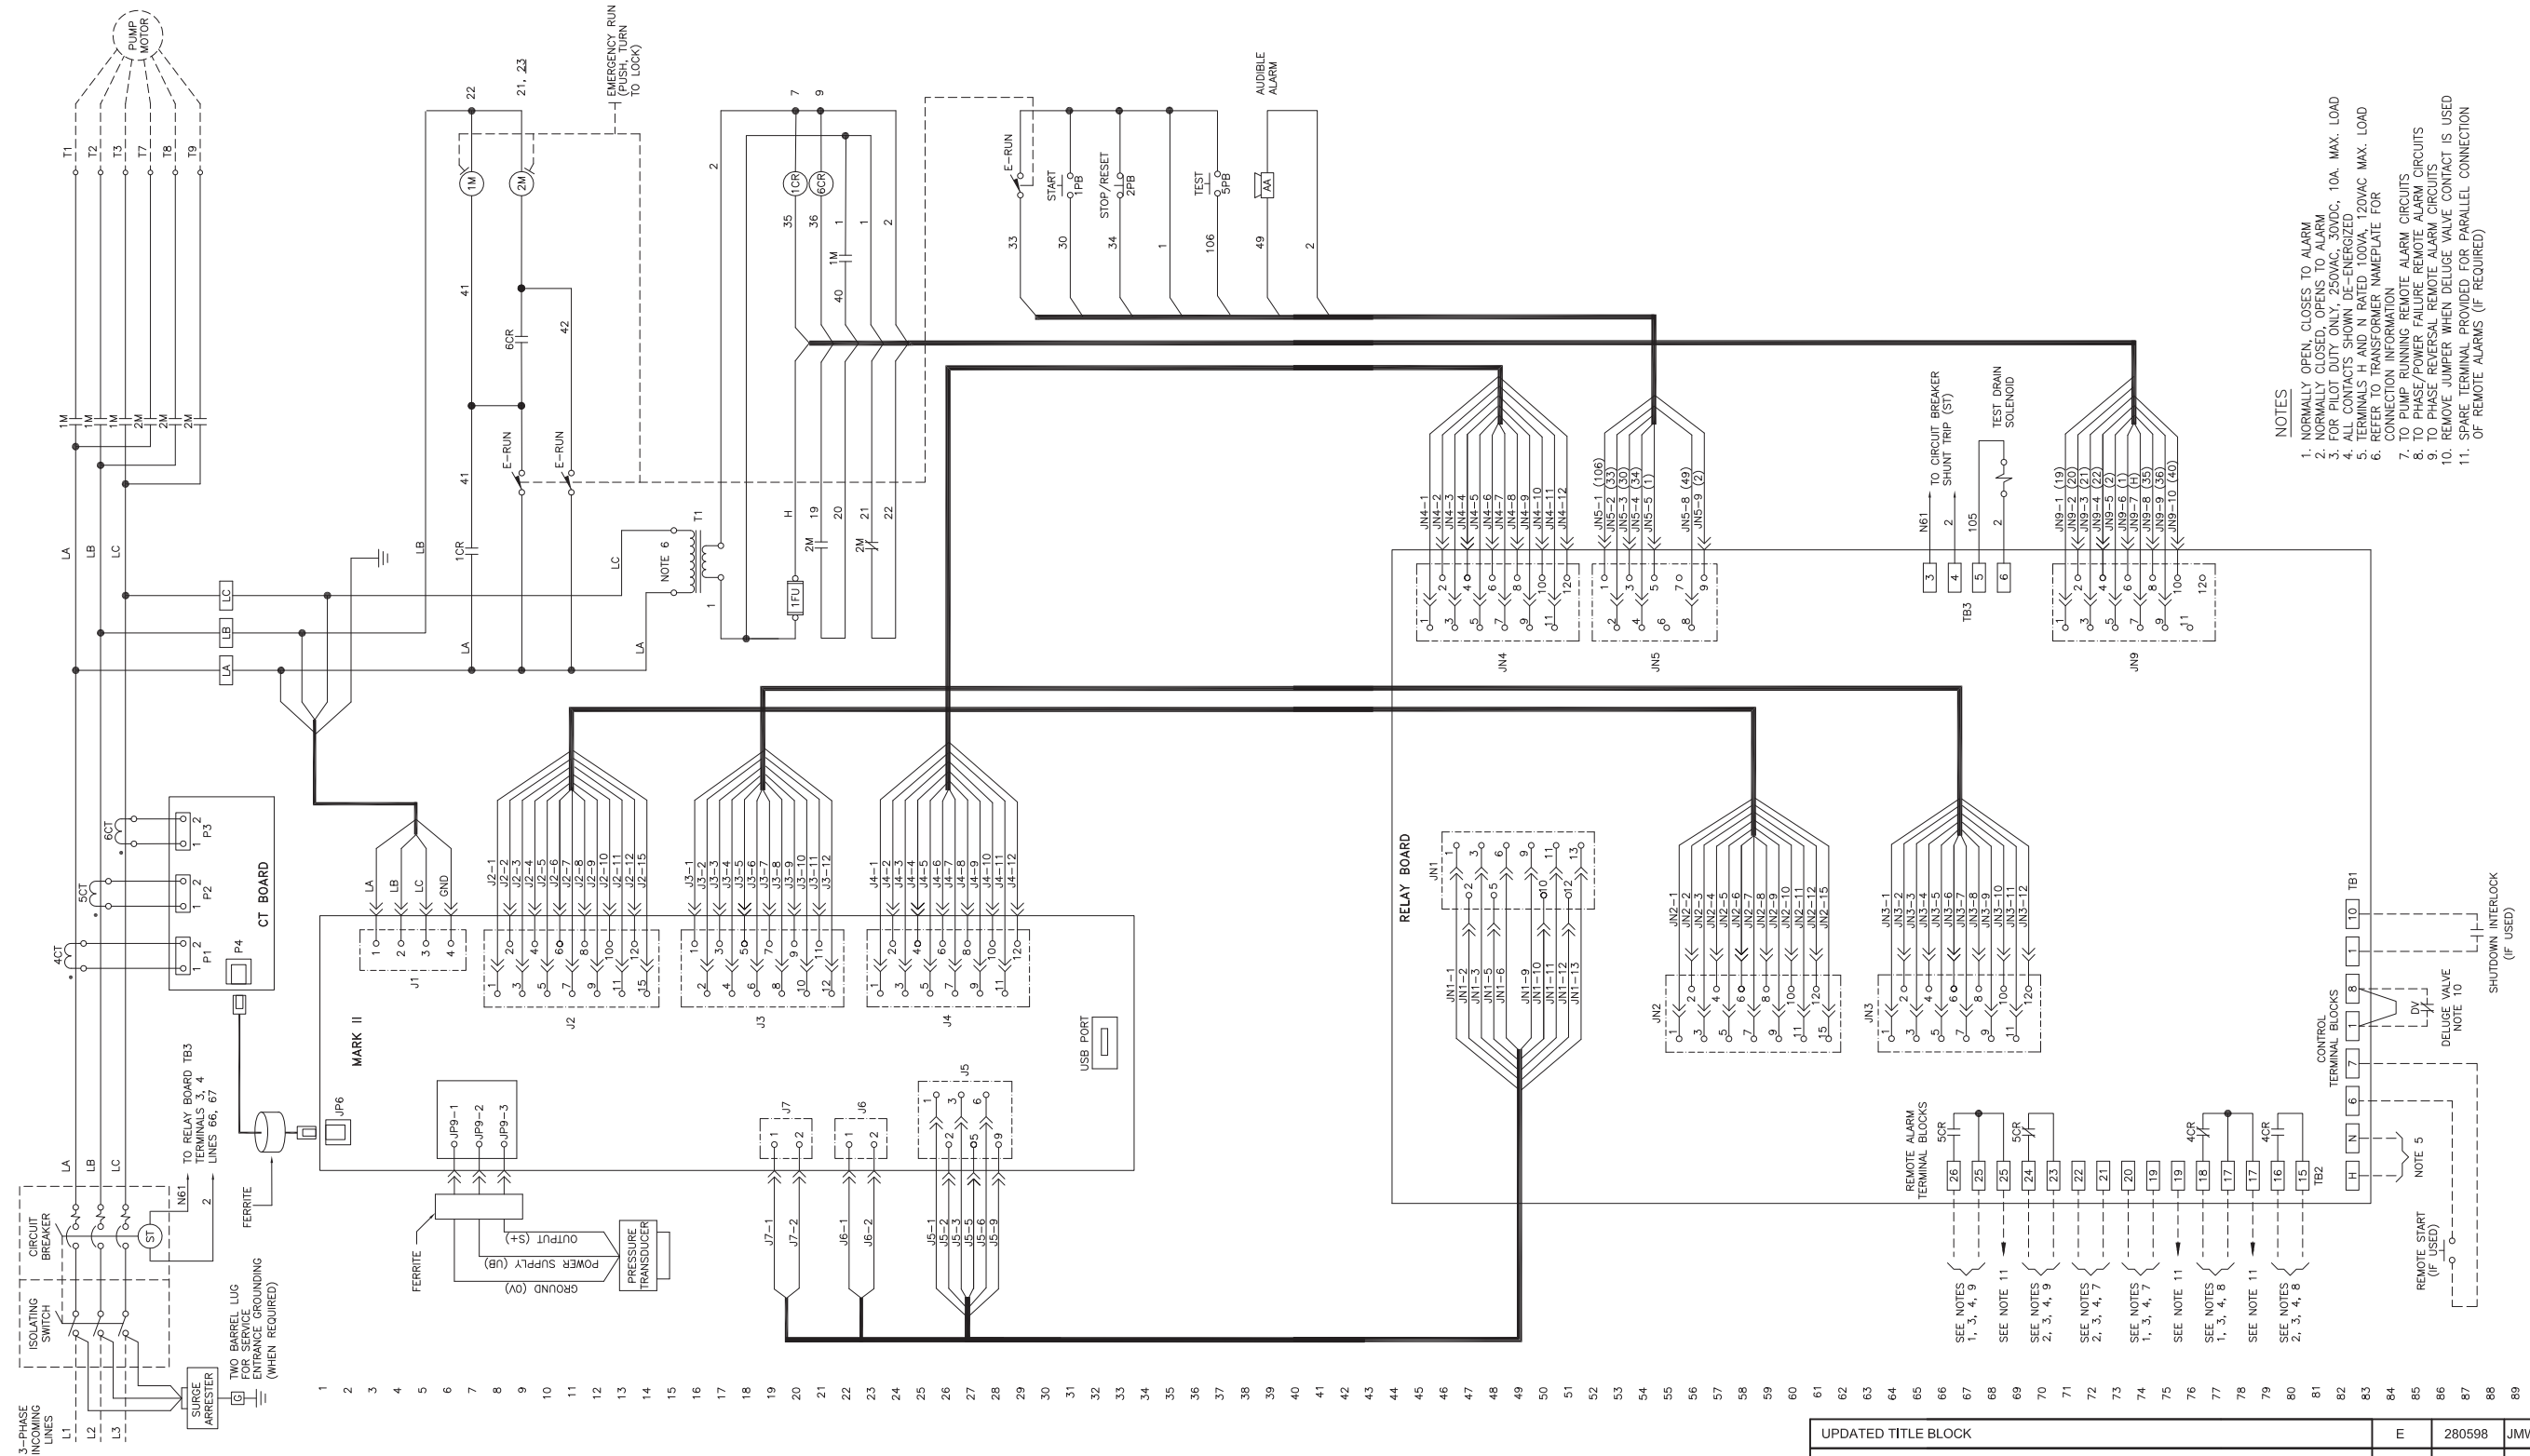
PUMP MOTOR

T1 T2 T3 T7 T8 T9

1M 1M 1M 2M 2M 2M

LA LB LC

EMERGENCY RUN (PUSH, TURN TO LOCK)

22

21, 23

1M 2M

41

6CR

42

E-RUN E-RUN

41

1CR

LB

LC

LA

LA

NOTE 6

T1

2

1

7 9

1CR 6CR

35 36 1 1 2

1M

40

H 19 20 21 22

2M 2M

1FU

E-RUN

START 1PB

STOP/RESET 2PB

TEST 5PB

AUDIBLE ALARM

AA

33 30 34 1 106 49 2

JN4-1 JN4-2 JN4-3 JN4-4 JN4-5 JN4-6 JN4-7 JN4-8 JN4-9 JN4-10 JN4-11 JN4-12

JN5-1 (106) JN5-2 (33) JN5-3 (30) JN5-4 (34) JN5-5 (1) JN5-8 (49) JN5-9 (2)

N61 2 105 2

TO CIRCUIT BREAKER SHUNT TRIP (ST)

TEST DRAIN SOLENOID

3 4 5 6

TB3

JN9-1 (19) JN9-2 (20) JN9-3 (21) JN9-4 (22) JN9-5 (2) JN9-6 (1) JN9-7 (H) JN9-8 (35) JN9-9 (36) JN9-10 (40)

JN4 JN5 JN9

NOTES
1. NORMALLY OPEN, CLOSES TO ALARM
2. NORMALLY CLOSED, OPENS TO ALARM
3. FOR PILOT DUTY ONLY, 250VAC, 30VDC, 10A. MAX. LOAD
4. ALL CONTACTS SHOWN DE-ENERGIZED
5. TERMINALS H AND N RATED 100VA, 120VAC MAX. LOAD
6. REFER TO TRANSFORMER NAMEPLATE FOR CONNECTION INFORMATION
7. TO PUMP RUNNING REMOTE ALARM CIRCUITS
8. TO PHASE/POWER FAILURE REMOTE ALARM CIRCUITS
9. TO PHASE REVERSAL REMOTE ALARM CIRCUITS
10. REMOVE JUMPER WHEN DELUGE VALVE CONTACT IS USED
11. SPARE TERMINAL PROVIDED FOR PARALLEL CONNECTION OF REMOTE ALARMS (IF REQUIRED)

6CT 5CT 4CT P3 P2 P1 P4

CT BOARD

LA LB LC GND

J2-1 J2-2 J2-3 J2-4 J2-5 J2-6 J2-7 J2-8 J2-9 J2-10 J2-11 J2-12 J2-15

J3-1 J3-2 J3-3 J3-4 J3-5 J3-6 J3-7 J3-8 J3-9 J3-10 J3-11 J3-12

J4-1 J4-2 J4-3 J4-4 J4-5 J4-6 J4-7 J4-8 J4-9 J4-10 J4-11 J4-12

J1 J2 J3 J4

MARK II

USB PORT

JP6

JP9-1 JP9-2 JP9-3

J7 J6 J5

FERRITE

OUTPUT (S+)
POWER SUPPLY (UB)
GROUND (0V)

PRESSURE TRANSDUCER

J7-1 J7-2 J6-1 J6-2 J5-1 J5-2 J5-3 J5-5 J5-6 J5-9

RELAY BOARD

JN1

JN1-1 JN1-2 JN1-3 JN1-5 JN1-6 JN1-9 JN1-10 JN1-11 JN1-12 JN1-13

JN2-1 JN2-2 JN2-3 JN2-4 JN2-5 JN2-6 JN2-7 JN2-8 JN2-9 JN2-11 JN2-12 JN2-15

JN3-1 JN3-2 JN3-3 JN3-4 JN3-5 JN3-6 JN3-7 JN3-8 JN3-9 JN3-10 JN3-11 JN3-12

JN2 JN3

TB1

SHUTDOWN INTERLOCK (IF USED)

DELUGE VALVE NOTE 10

DV

CONTROL TERMINAL BLOCKS

REMOTE ALARM TERMINAL BLOCKS

5CR 5CR 4CR 4CR

26 25 25 24 23 22 21 20 19 19 18 17 17 16 15 TB2

H N 6 7 1 8 1 10

NOTE 5

REMOTE START (IF USED)

SEE NOTES 1, 3, 4, 9
SEE NOTE 11
SEE NOTES 2, 3, 4, 9
SEE NOTES 2, 3, 4, 7
SEE NOTES 1, 3, 4, 7
SEE NOTE 11
SEE NOTES 1, 3, 4, 8
SEE NOTE 11
SEE NOTES 2, 3, 4, 8

TO RELAY BOARD TB3 TERMINALS 3, 4 LINES 66, 67

N61 2

ST

CIRCUIT BREAKER

ISOLATING SWITCH

SURGE ARRESTER

TWO BARREL LUG FOR SERVICE ENTRANCE GROUNDING (WHEN REQUIRED)

3-PHASE INCOMING LINES

L1 L2 L3

1 2 3 4 5 6 7 8 9 10 11 12 13 14 15 16 17 18 19 20 21 22 23 24 25 26 27 28 29 30 31 32 33 34 35 36 37 38 39 40 41 42 43 44 45 46 47 48 49 50 51 52 53 54 55 56 57 58 59 60 61 62 63 64 65 66 67 68 69 70 71 72 73 74 75 76 77 78 79 80 81 82 83 84 85 86 87 88 89

| UPDATED TITLE BLOCK | E | 280598 | JMW |